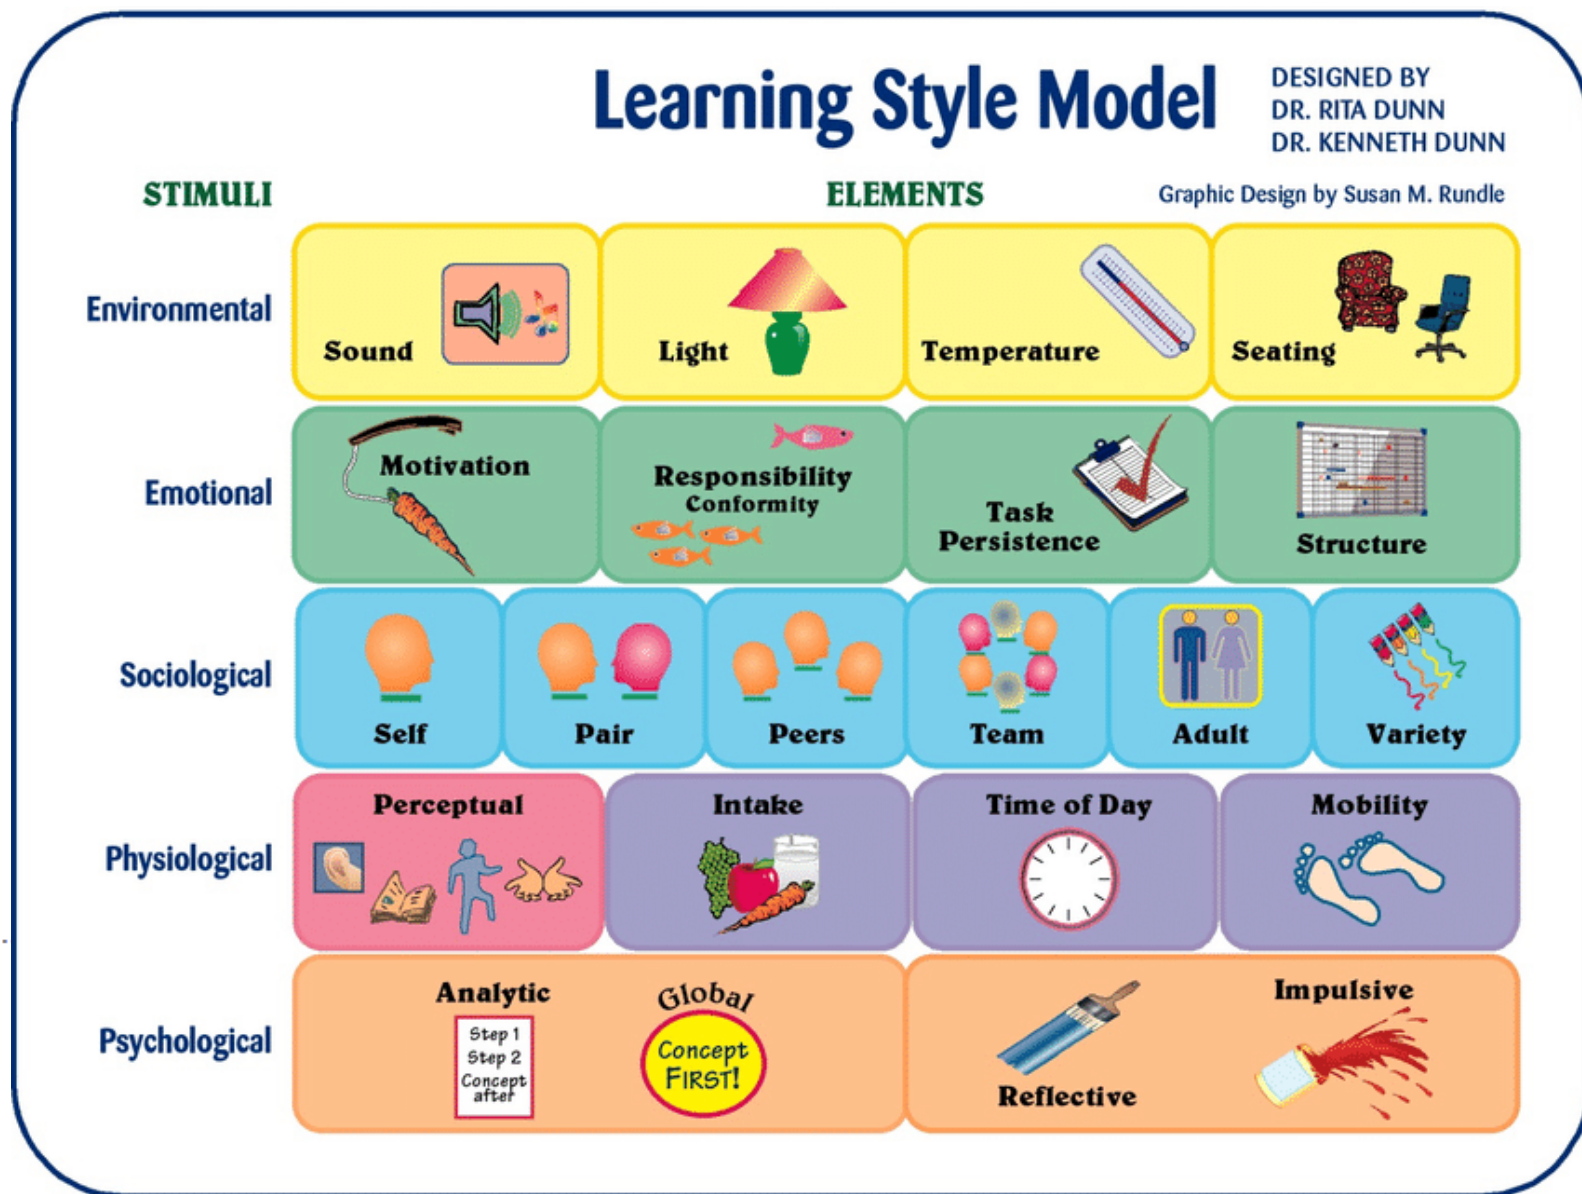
Learning Style Model

DESIGNED BY
DR. RITA DUNN
DR. KENNETH DUNN

STIMULI

ELEMENTS

Graphic Design by Susan M. Rundle

Environmental

Sound

Light

Temperature

Seating

Emotional

Motivation

Responsibility
Conformity

Task
Persistence

Structure

Sociological

Self

Pair

Peers

Team

Adult

Variety

Physiological

Perceptual

Intake

Time of Day

Mobility

Psychological

Analytic

Step 1
Step 2
Concept after

Global

Concept FIRST!

Reflective

Impulsive